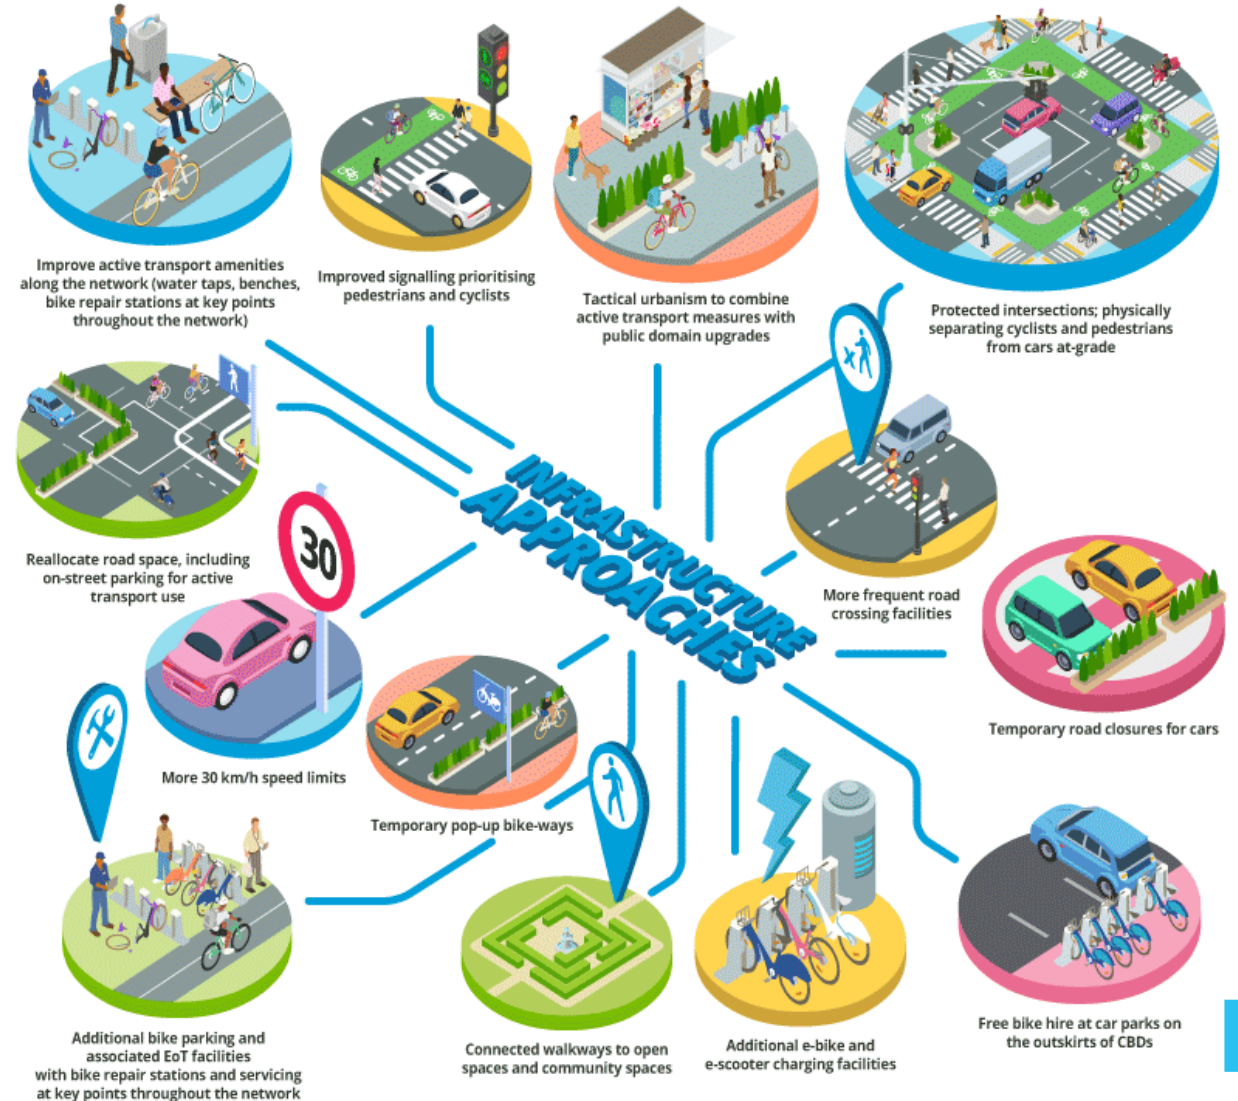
INFRASTRUCTURE APPROACHES

Improve active transport amenities along the network (water taps, benches, bike repair stations at key points throughout the network)

Improved signalling prioritising pedestrians and cyclists

Tactical urbanism to combine active transport measures with public domain upgrades

Protected intersections; physically separating cyclists and pedestrians from cars at-grade

Reallocate road space, including on-street parking for active transport use

More frequent road crossing facilities

30

More 30 km/h speed limits

Temporary road closures for cars

Temporary pop-up bike-ways

Additional bike parking and associated EoT facilities with bike repair stations and servicing at key points throughout the network

Connected walkways to open spaces and community spaces

Additional e-bike and e-scooter charging facilities

Free bike hire at car parks on the outskirts of CBDs